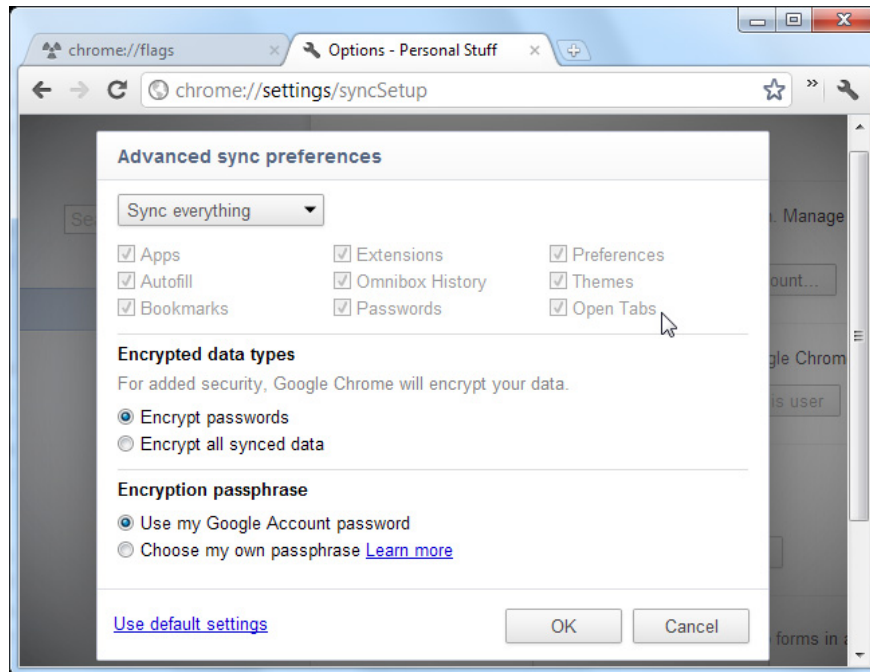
chrome://flags
Options - Personal Stuff
chrome://settings/syncSetup

Advanced sync preferences

Sync everything

Apps
Autofill
Bookmarks
Extensions
Omnibox History
Passwords
Preferences
Themes
Open Tabs

Encrypted data types
For added security, Google Chrome will encrypt your data.
Encrypt passwords
Encrypt all synced data

Encryption passphrase
Use my Google Account password
Choose my own passphrase Learn more

Use default settings
OK
Cancel

Se
. Manage
ount...
gle Chrom
s user
forms in a